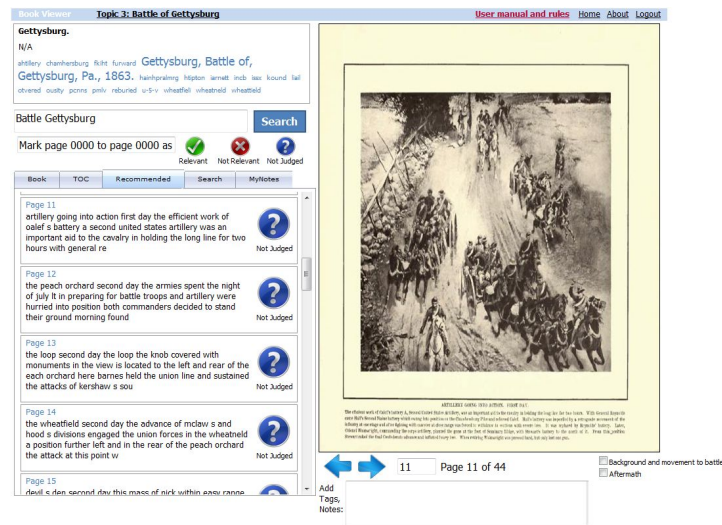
Book Viewer Topic 3: Battle of Gettysburg User manual and rules Home About Logout

Gettysburg.
N/A
ahtillery chamhersburg fkiht furward Gettysburg, Battle of, Gettysburg, Pa., 1863. hainhpralmrg htiptlon larmelt incb iasx kound lail otvered ousity pcnns pmlv reburied u-5-v wheatfeli wheatneld wheattelld

Battle Gettysburg
Search

Mark page 0000 to page 0000 as
Relevant Not Relevant Not Judged

Book TOC Recommended Search MyNotes

Page 11
artillery going into action first day the efficient work of oalef s battery a second united states artillery was an important aid to the cavalry in holding the long line for two hours with general re
Not Judged

Page 12
the peach orchard second day the armies spent the night of july It in preparing for battle troops and artillery were hurried into position both commanders decided to stand their ground morning found
Not Judged

Page 13
the loop second day the loop the knob covered with monuments in the view is located to the left and rear of the each orchard here barnes held the union line and sustained the attacks of kershaw s sou
Not Judged

Page 14
the wheatfield second day the advance of mclaw s and hood s divisions engaged the union forces in the wheatneld a position further left and in the rear of the peach orchard the attack at this point w
Not Judged

Page 15
devil s den second day this mass of nick within easy range

ARTILLERY GOING INTO ACTION. FIRST DAY.
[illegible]

11 Page 11 of 44

Background and movement to battle
Aftermath

Add Tags, Notes: